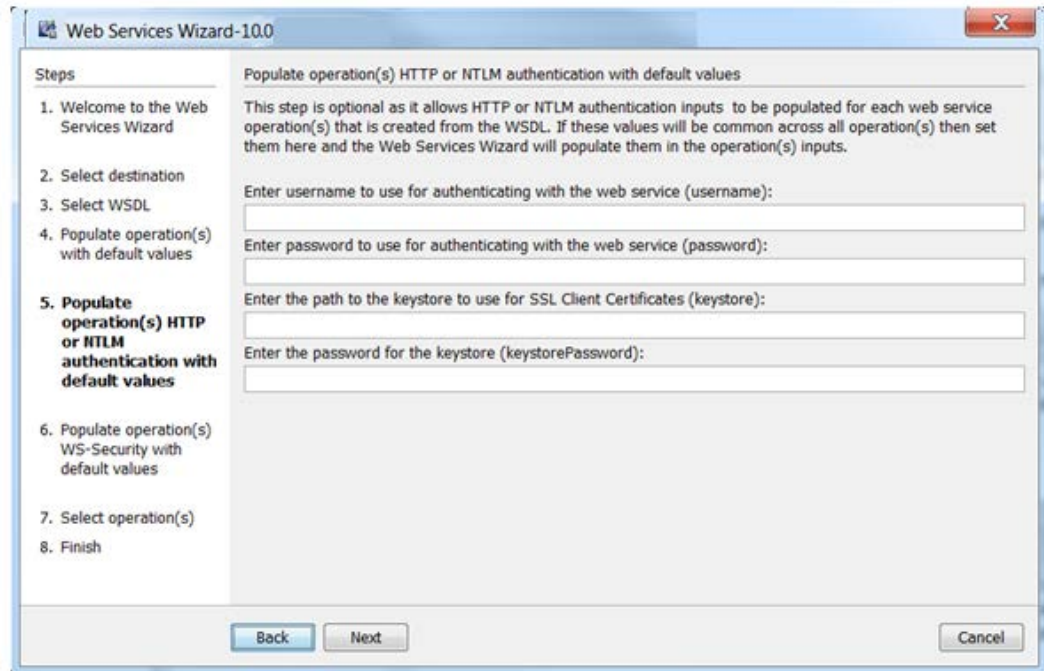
Web Services Wizard-10.0

Steps

1. Welcome to the Web Services Wizard

2. Select destination

3. Select WSDL

4. Populate operation(s) with default values

5. Populate operation(s) HTTP or NTLM authentication with default values

6. Populate operation(s) WS-Security with default values

7. Select operation(s)

8. Finish

Populate operation(s) HTTP or NTLM authentication with default values

This step is optional as it allows HTTP or NTLM authentication inputs to be populated for each web service operation(s) that is created from the WSDL. If these values will be common across all operation(s) then set them here and the Web Services Wizard will populate them in the operation(s) inputs.

Enter username to use for authenticating with the web service (username):

Enter password to use for authenticating with the web service (password):

Enter the path to the keystore to use for SSL Client Certificates (keystore):

Enter the password for the keystore (keystorePassword):

Back Next Cancel